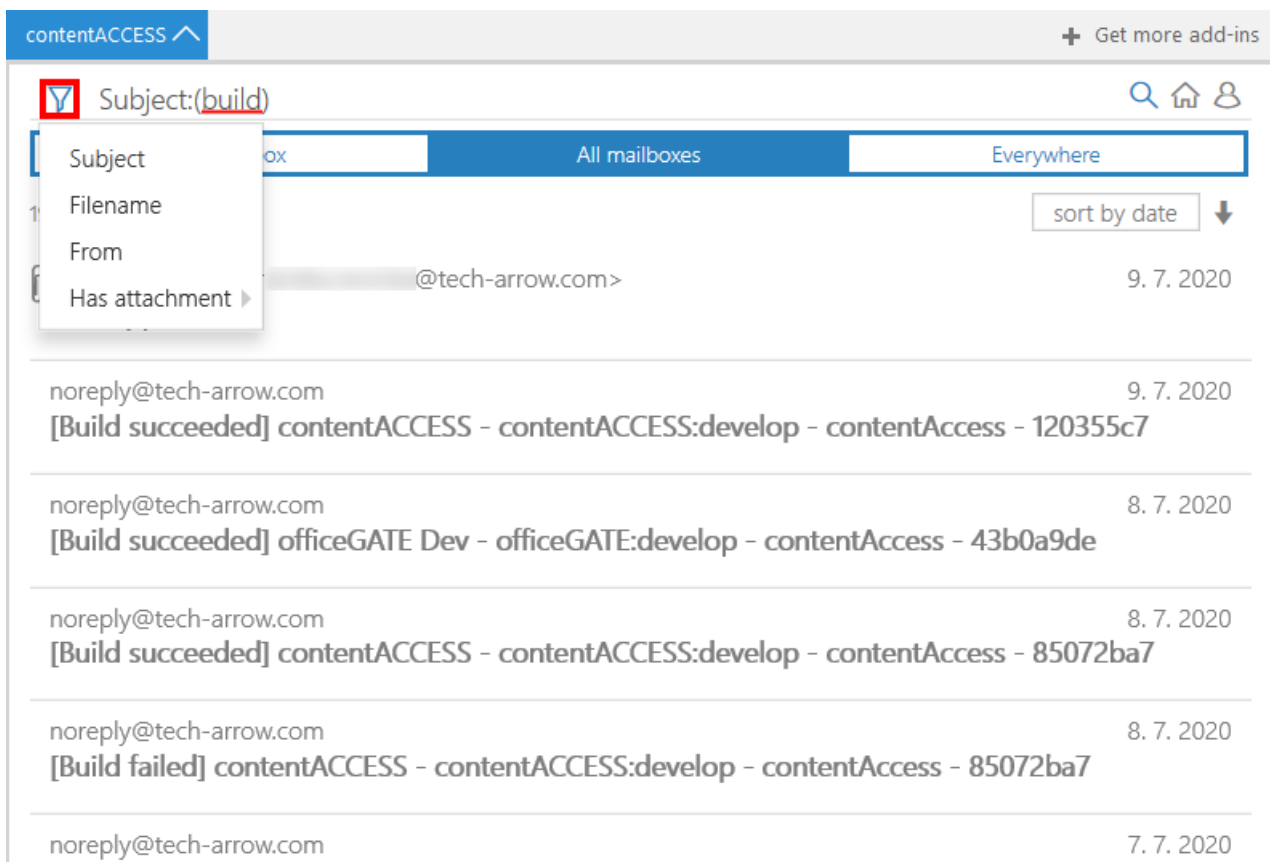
contentACCESS

Get more add-ins

Subject:(build)

Subject
Filename
From
Has attachment

ox

All mailboxes

Everywhere

sort by date

@tech-arrow.com>

9. 7. 2020

noreply@tech-arrow.com
9. 7. 2020
[Build succeeded] contentACCESS - contentACCESS:develop - contentAccess - 120355c7

noreply@tech-arrow.com
8. 7. 2020
[Build succeeded] officeGATE Dev - officeGATE:develop - contentAccess - 43b0a9de

noreply@tech-arrow.com
8. 7. 2020
[Build succeeded] contentACCESS - contentACCESS:develop - contentAccess - 85072ba7

noreply@tech-arrow.com
8. 7. 2020
[Build failed] contentACCESS - contentACCESS:develop - contentAccess - 85072ba7

noreply@tech-arrow.com
7. 7. 2020